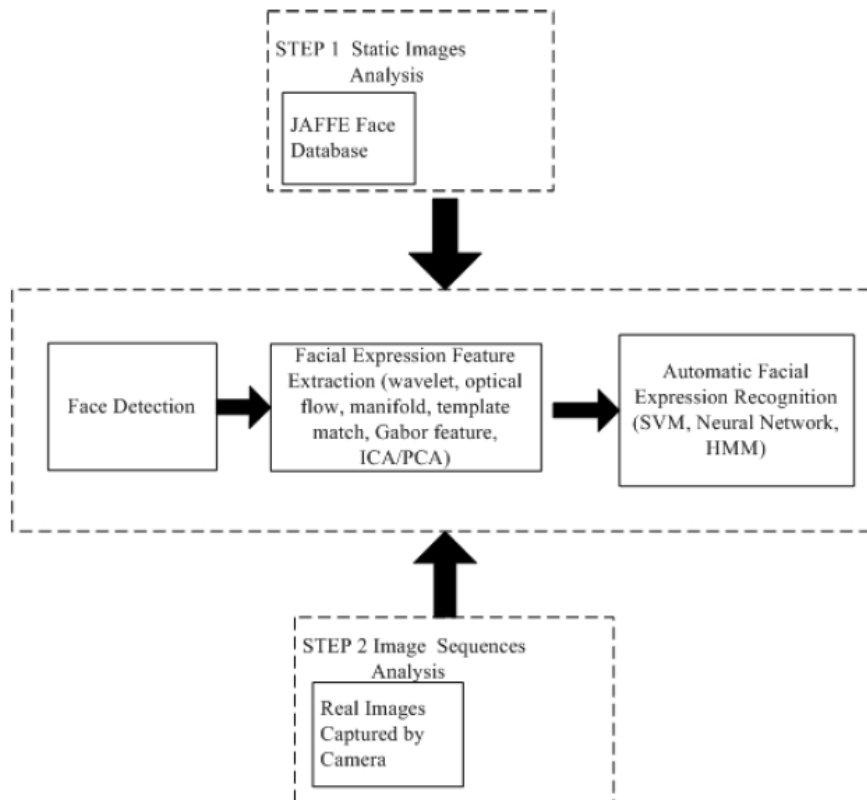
STEP 1 Static Images Analysis

JAFFE Face Database

Face Detection

Facial Expression Feature Extraction (wavelet, optical flow, manifold, template match, Gabor feature, ICA/PCA)

Automatic Facial Expression Recognition (SVM, Neural Network, HMM)

STEP 2 Image Sequences Analysis

Real Images Captured by Camera